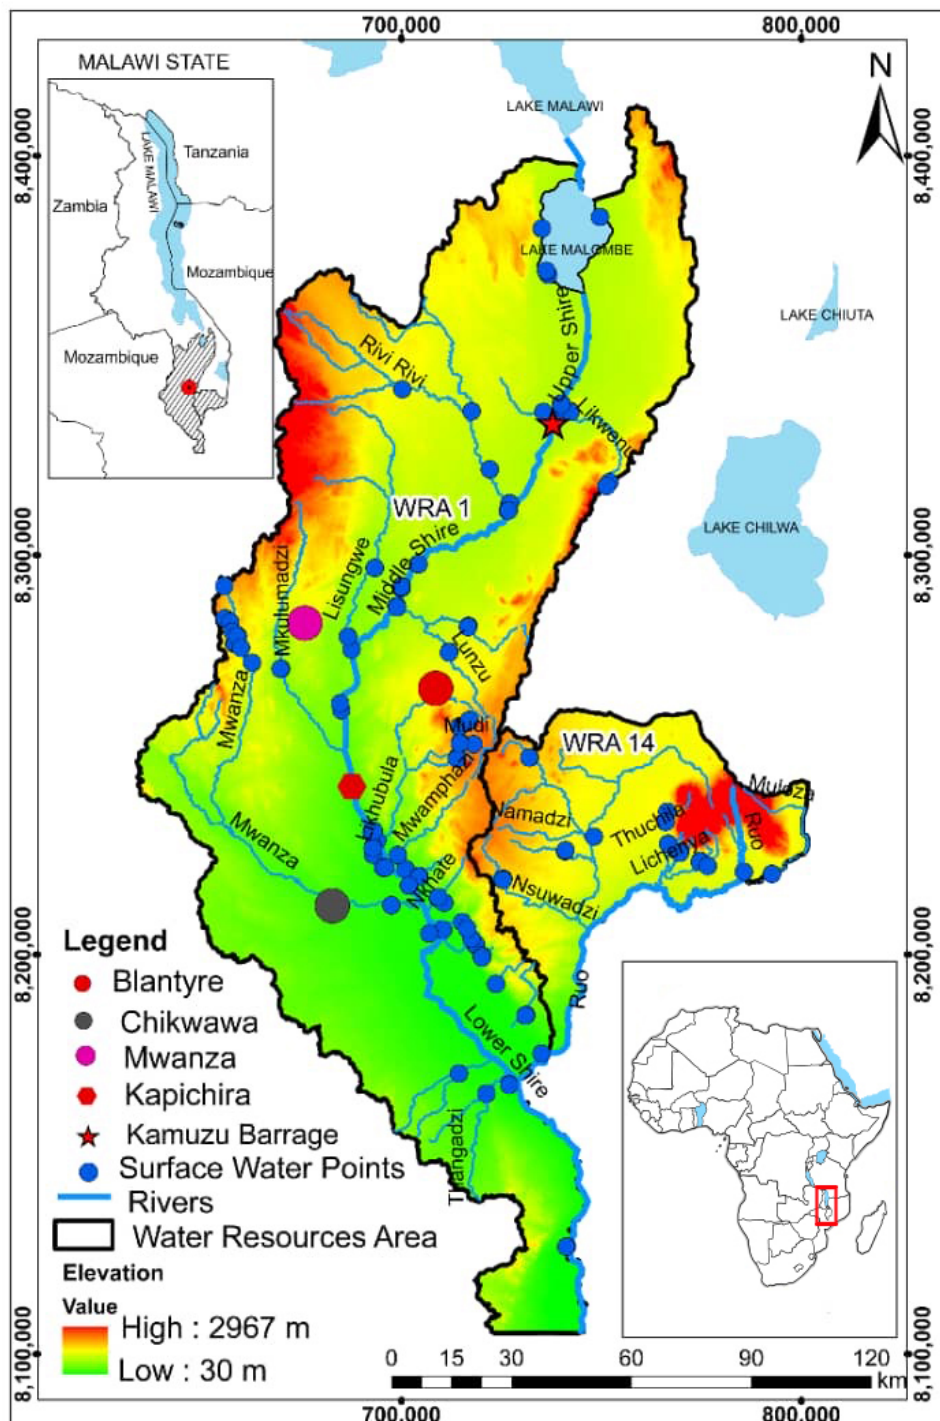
700,000
800,000
MALAWI STATE
Tanzania
LAKE MALAWI
Zambia
Mozambique
Mozambique
N
8,400,000
8,400,000
LAKE MALAWI
LAKE MALOMBE
LAKE CHIUTA
Rivi Rivi
Upper Shire
Likwenu
WRA 1
LAKE CHILWA
8,300,000
8,300,000
Mkulumadzi
Lisungwe
Middle Shire
Lunzu
Mwanza
Mudi
WRA 14
Lirkhubula
Mwamphanzi
Namadzi
Thuchila
Mulaze
Ruo
Mwanza
Likhenya
Nkhate
Nsuwadzi
Legend
Blantyre
Chikwawa
Mwanza
Kapichira
Kamuzu Barrage
Surface Water Points
Rivers
Water Resources Area
Elevation
Value
High : 2967 m
Low : 30 m
8,200,000
8,200,000
Ruo
Lower Shire
Thangadzi
8,100,000
8,100,000
0 15 30 60 90 120
km
700,000
800,000